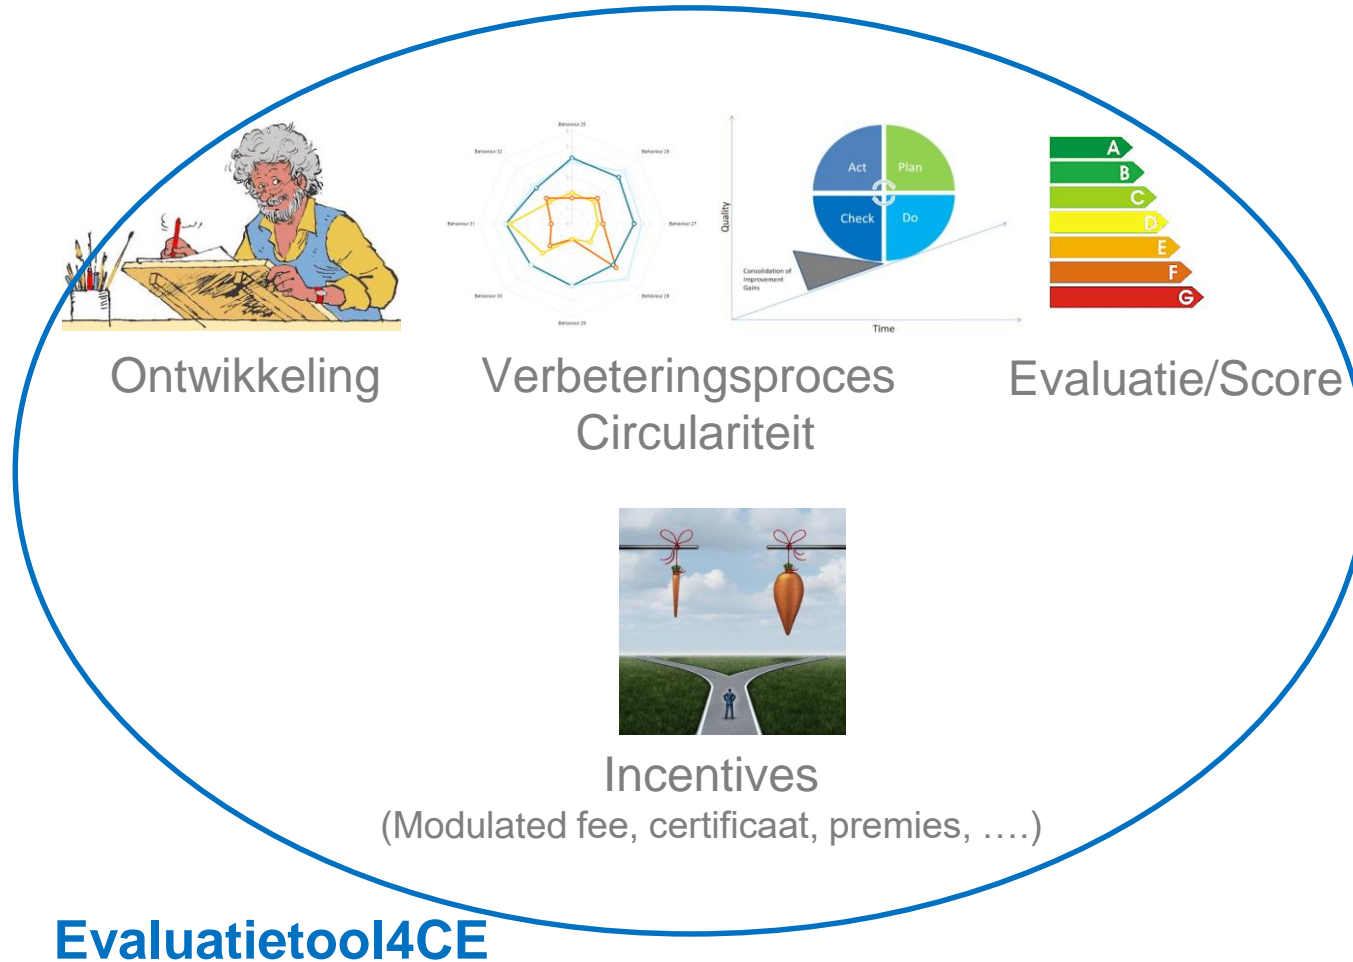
Behaviour 25
Behaviour 32
Behaviour 26
Behaviour 31
Behaviour 27
Behaviour 33
Behaviour 28
Behaviour 29

Act
Plan
Check
Do
Quality
Consolidation of Improvement Gains
Time

A
B
C
D
E
F
G

Ontwikkeling

Verbeteringsproces
Circulariteit

Evaluatie/Score

Incentives
(Modulated fee, certificaat, premies, ….)

Evaluatietool4CE